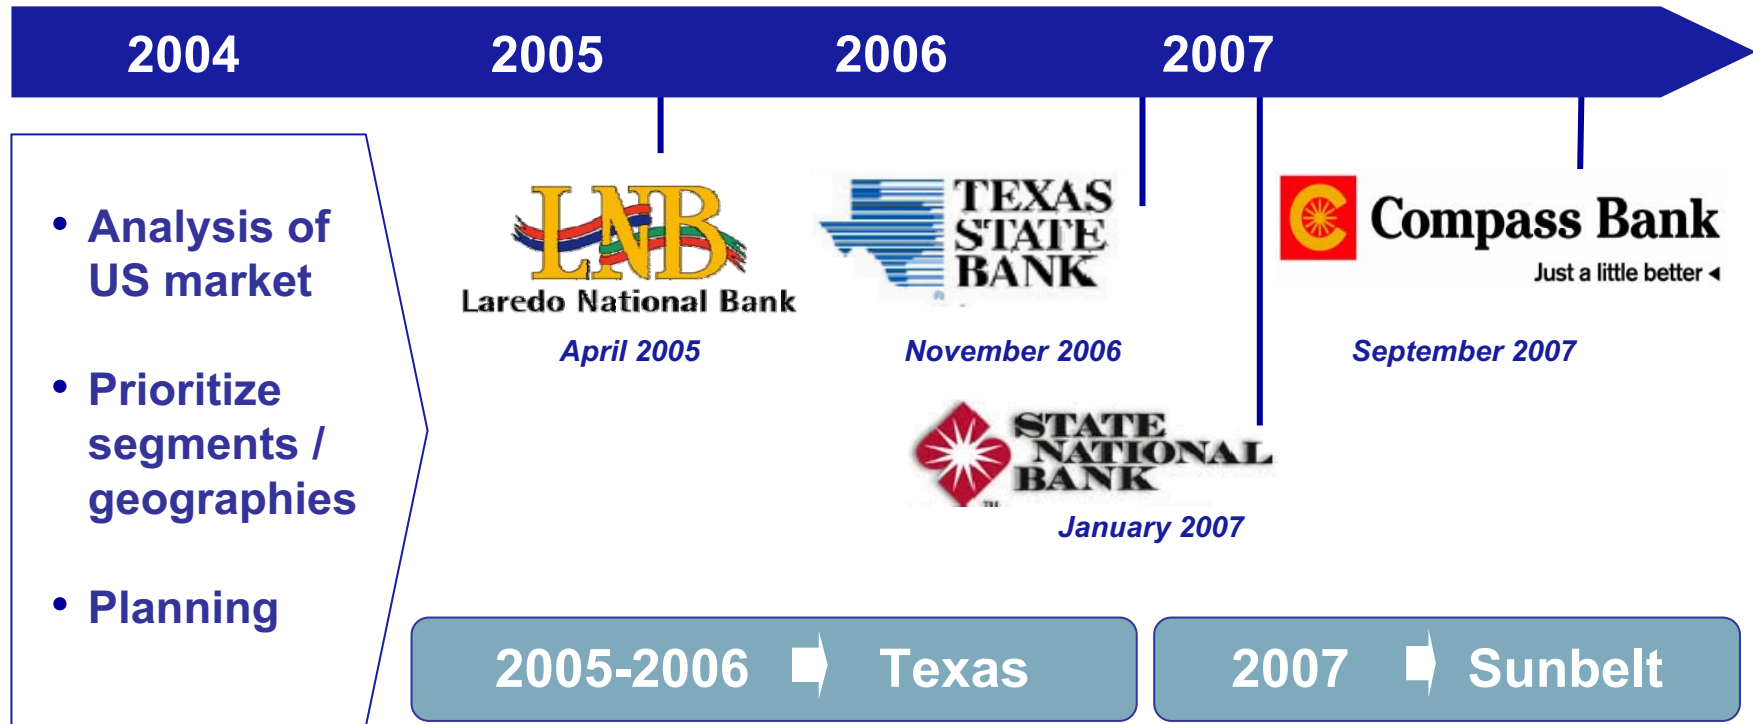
2004 2005 2006 2007

- Analysis of US market
- Prioritize segments / geographies
- Planning

LNB
Laredo National Bank
April 2005

TEXAS STATE BANK
November 2006

Compass Bank
Just a little better
September 2007

STATE NATIONAL BANK
January 2007

2005-2006 Texas

2007 Sunbelt